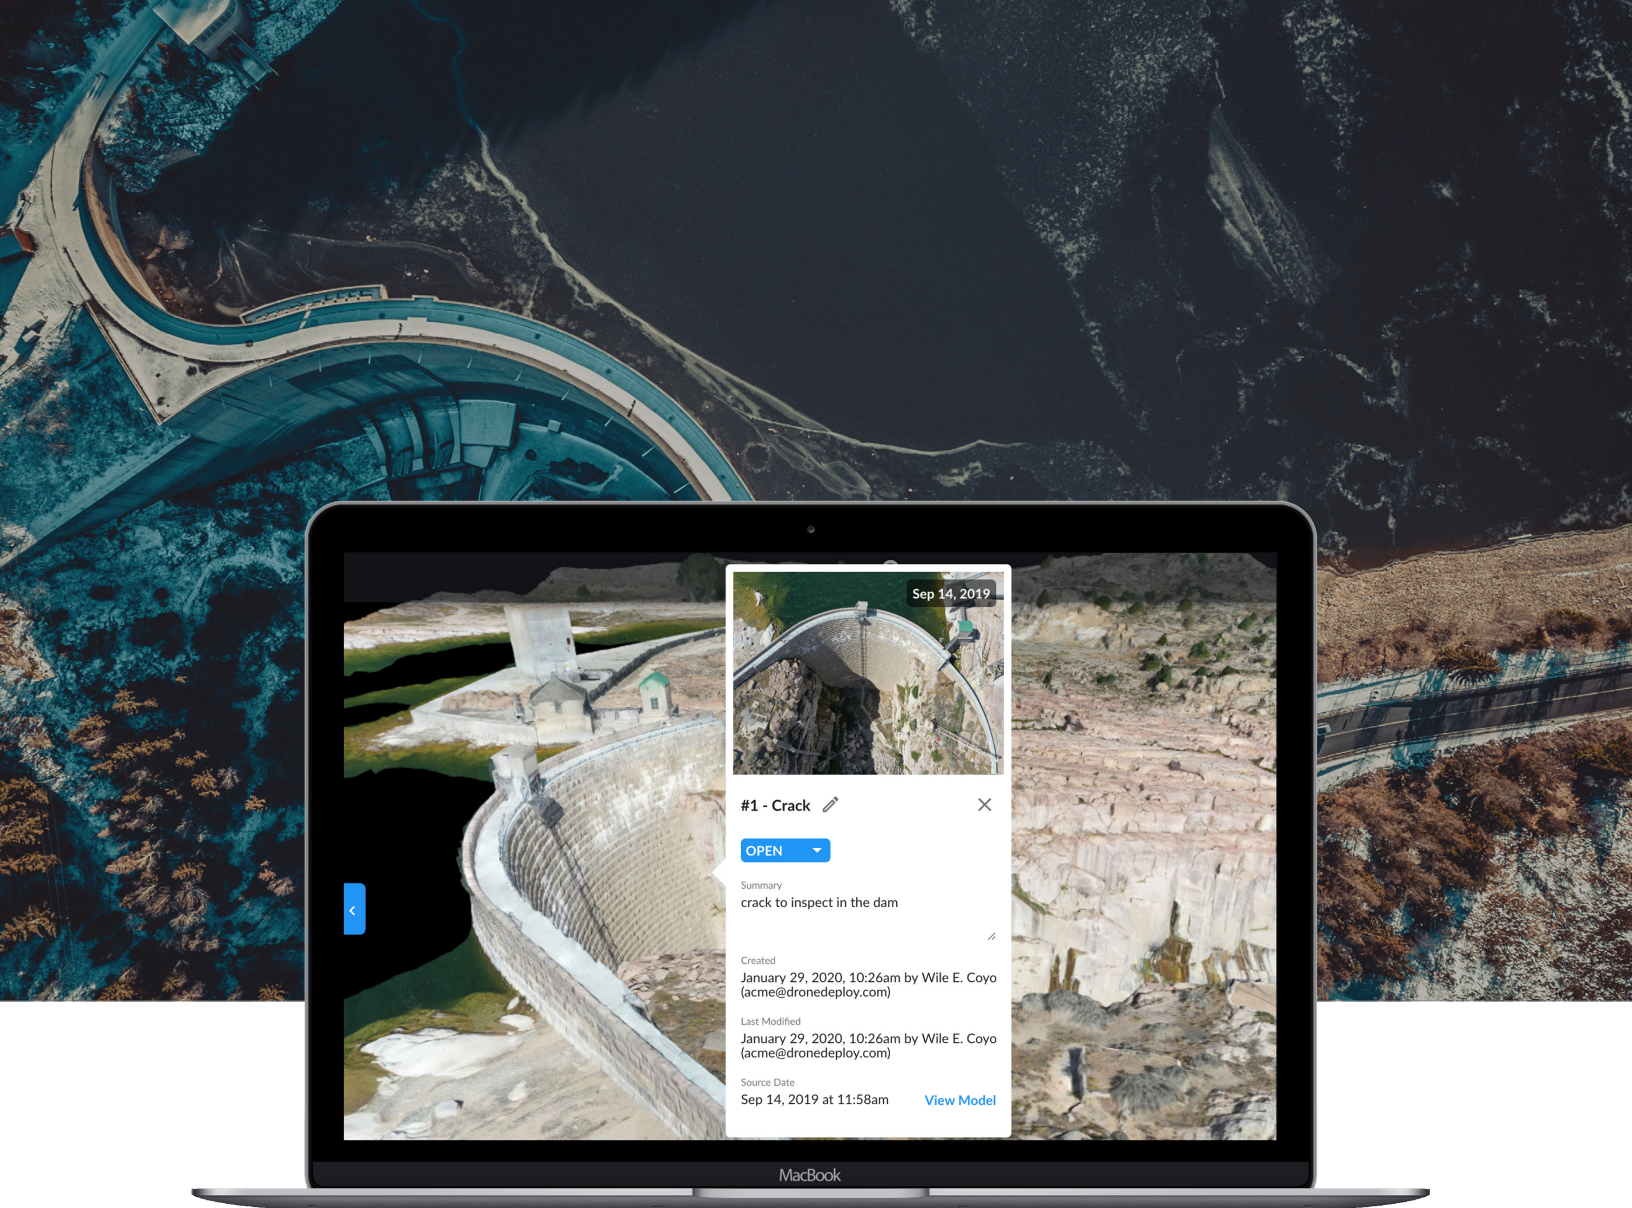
Sep 14, 2019

#1 - Crack

OPEN

Summary
crack to inspect in the dam

Created
January 29, 2020, 10:26am by Wile E. Coyo (acme@dronedeploy.com)

Last Modified
January 29, 2020, 10:26am by Wile E. Coyo (acme@dronedeploy.com)

Source Date
Sep 14, 2019 at 11:58am View Model

MacBook